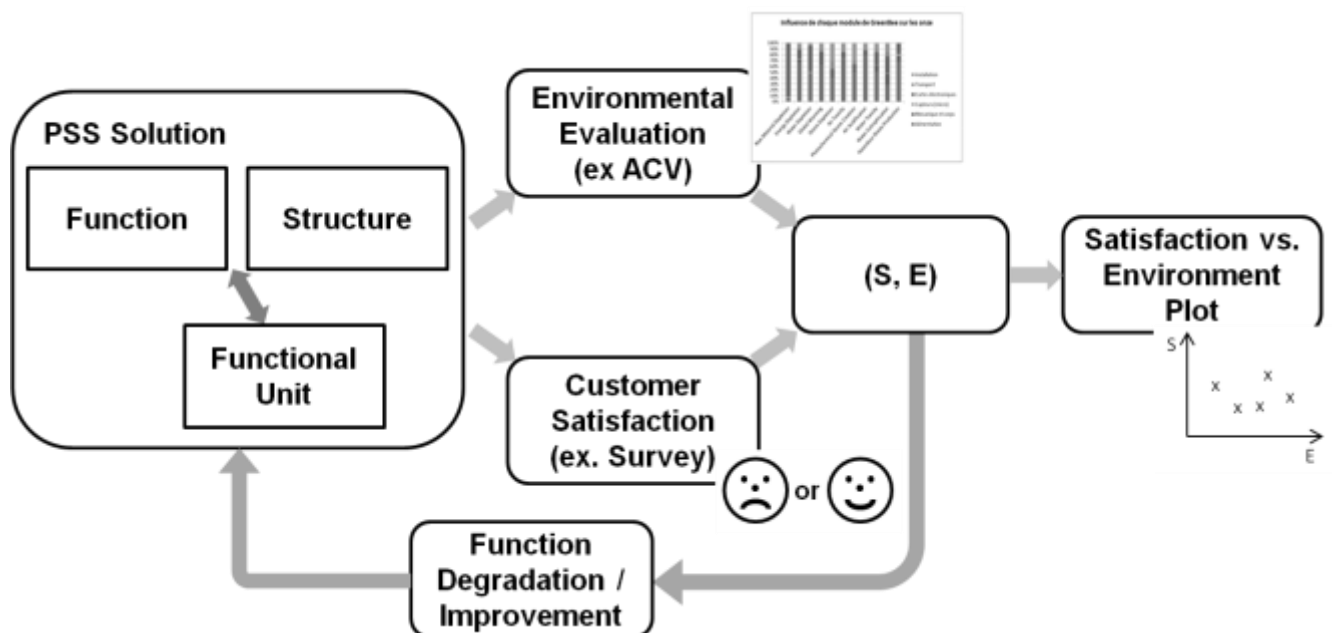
PSS Solution

Function

Structure

Functional Unit

Environmental Evaluation (ex ACV)

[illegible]

Customer Satisfaction (ex. Survey)

or

(S, E)

Satisfaction vs. Environment Plot

S

x x x x x

E

Function Degradation / Improvement